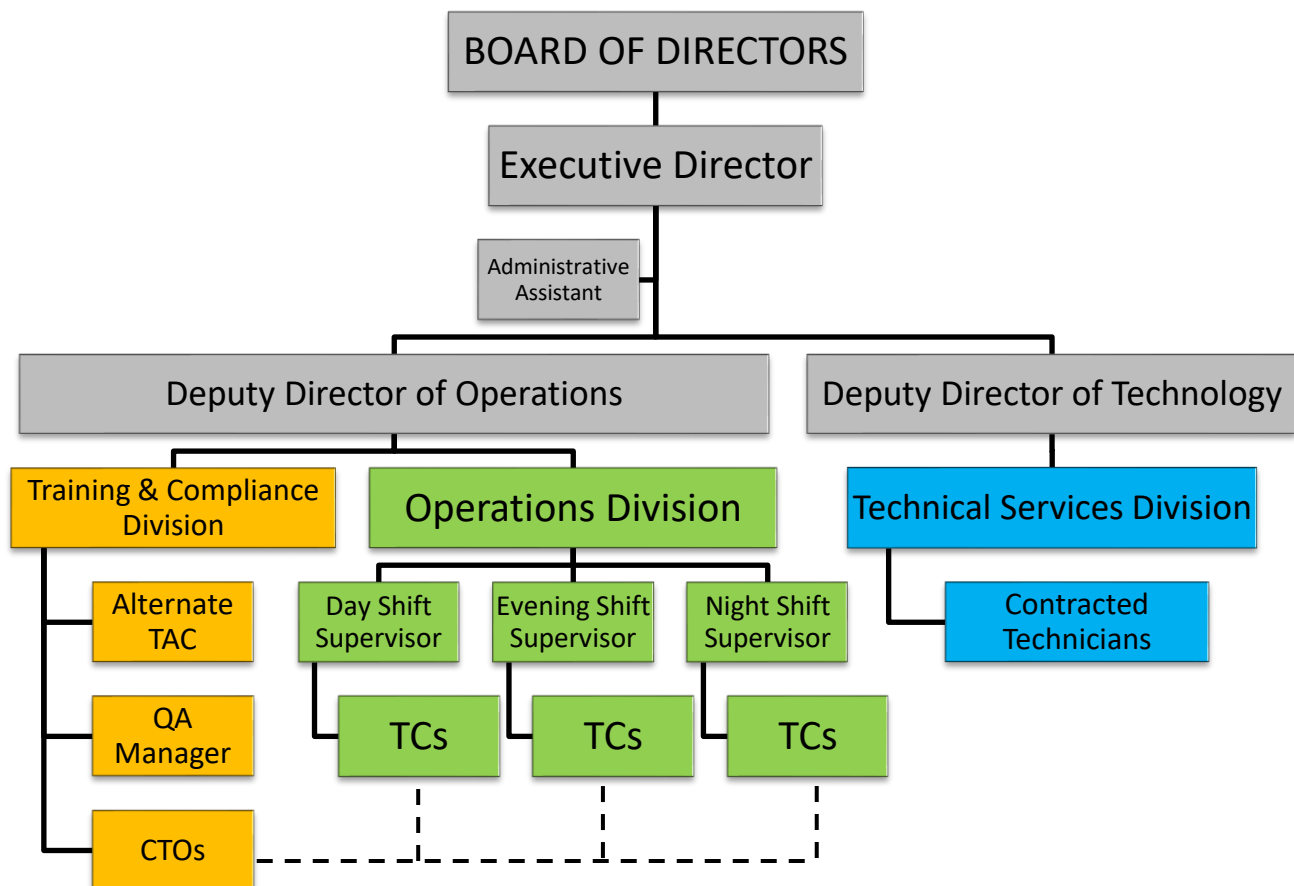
BOARD OF DIRECTORS

Executive Director

Administrative Assistant

Deputy Director of Operations

Deputy Director of Technology

Training & Compliance Division

Operations Division

Technical Services Division

Alternate TAC

QA Manager

CTOs

Day Shift Supervisor

Evening Shift Supervisor

Night Shift Supervisor

TCs

TCs

TCs

Contracted Technicians